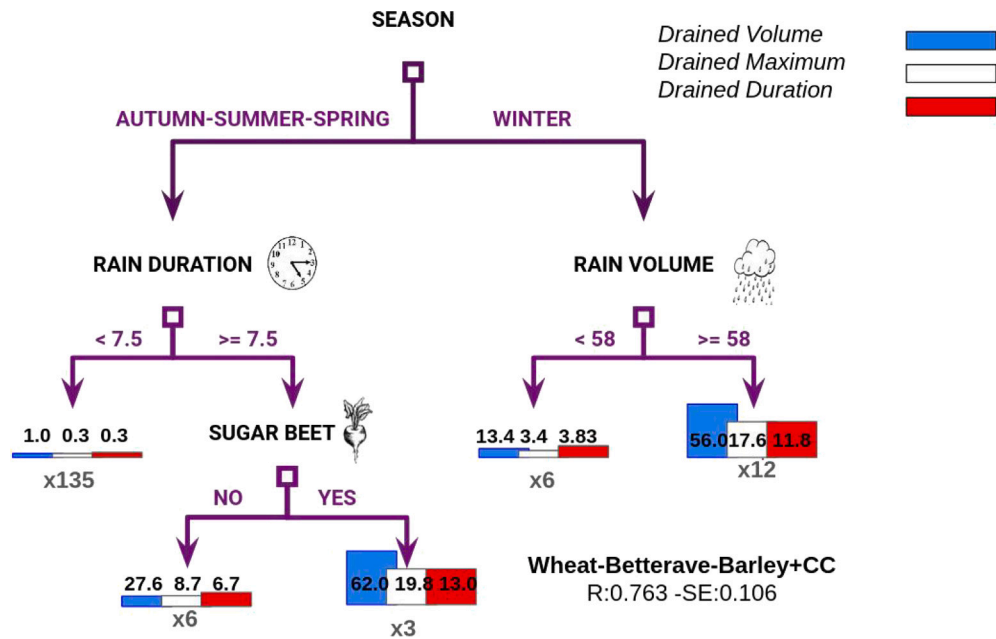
SEASON

Drained Volume
Drained Maximum
Drained Duration

AUTUMN-SUMMER-SPRING
WINTER

RAIN DURATION
RAIN VOLUME

< 7.5
>= 7.5
< 58
>= 58

1.0 0.3 0.3
x135

SUGAR BEET

13.4 3.4 3.83
x6

56.0 17.6 11.8
x12

NO
YES

27.6 8.7 6.7
x6

62.0 19.8 13.0
x3

Wheat-Betterave-Barley+CC
R:0.763 -SE:0.106